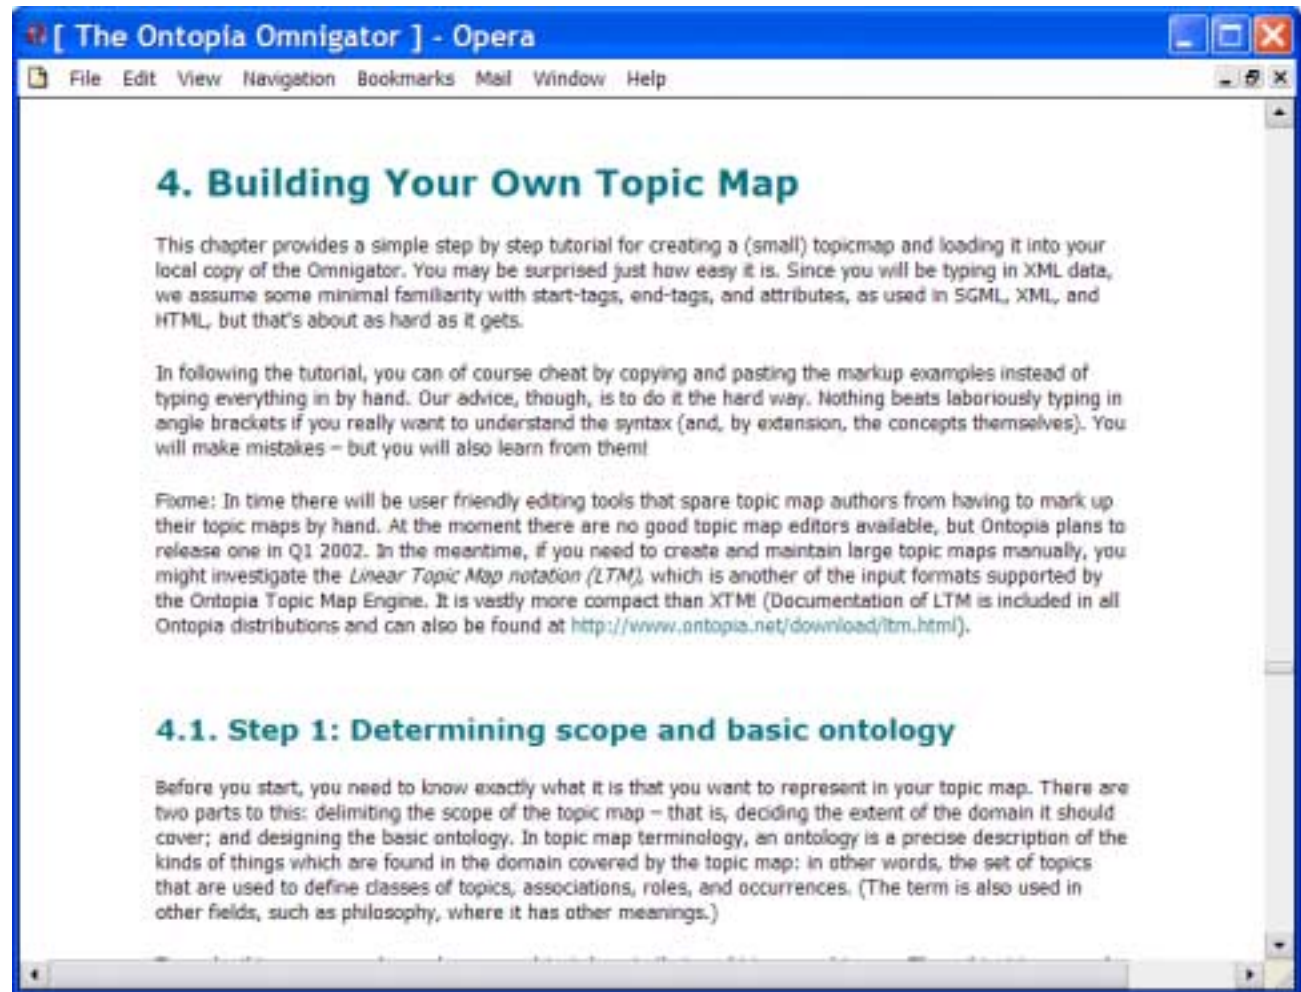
[ The Ontopia Omnigator ] - Opera

File Edit View Navigation Bookmarks Mail Window Help

4. Building Your Own Topic Map

This chapter provides a simple step by step tutorial for creating a (small) topicmap and loading it into your local copy of the Omnigator. You may be surprised just how easy it is. Since you will be typing in XML data, we assume some minimal familiarity with start-tags, end-tags, and attributes, as used in SGML, XML, and HTML, but that's about as hard as it gets.

In following the tutorial, you can of course cheat by copying and pasting the markup examples instead of typing everything in by hand. Our advice, though, is to do it the hard way. Nothing beats laboriously typing in angle brackets if you really want to understand the syntax (and, by extension, the concepts themselves). You will make mistakes – but you will also learn from them!

Fixme: In time there will be user friendly editing tools that spare topic map authors from having to mark up their topic maps by hand. At the moment there are no good topic map editors available, but Ontopia plans to release one in Q1 2002. In the meantime, if you need to create and maintain large topic maps manually, you might investigate the Linear Topic Map notation (LTM), which is another of the input formats supported by the Ontopia Topic Map Engine. It is vastly more compact than XTM! (Documentation of LTM is included in all Ontopia distributions and can also be found at http://www.ontopia.net/download/ltm.html).

4.1. Step 1: Determining scope and basic ontology

Before you start, you need to know exactly what it is that you want to represent in your topic map. There are two parts to this: delimiting the scope of the topic map – that is, deciding the extent of the domain it should cover; and designing the basic ontology. In topic map terminology, an ontology is a precise description of the kinds of things which are found in the domain covered by the topic map: in other words, the set of topics that are used to define classes of topics, associations, roles, and occurrences. (The term is also used in other fields, such as philosophy, where it has other meanings.)

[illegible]